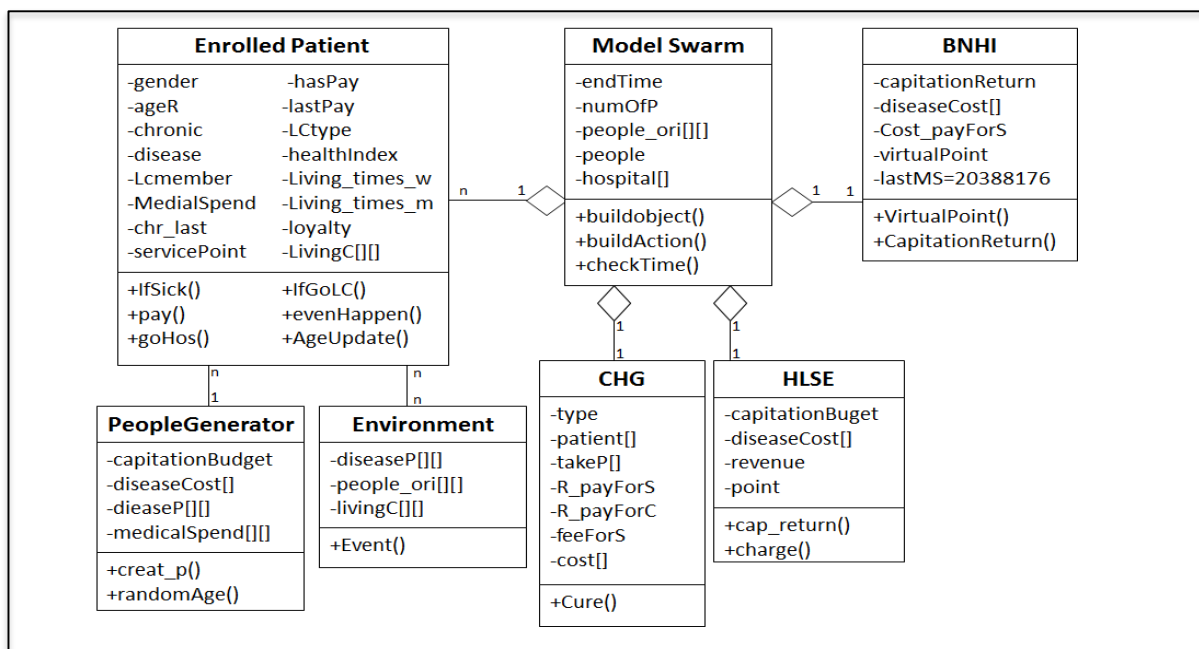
Enrolled Patient

-gender
-ageR
-chronic
-disease
-Lcmember
-MedialSpend
-chr_last
-servicePoint

-hasPay
-lastPay
-LCtype
-healthIndex
-Living_times_w
-Living_times_m
-loyalty
-LivingC[][]

+IfSick()
+pay()
+goHos()

+IfGoLC()
+evenHappen()
+AgeUpdate()

n 1

Model Swarm

-endTime
-numOfP
-people_ori[][]
-people
-hospital[]

+buildobject()
+buildAction()
+checkTime()

1 1

BNHI

-capitationReturn
-diseaseCost[]
-Cost_payForS
-virtualPoint
-lastMS=20388176

+VirtualPoint()
+CapitationReturn()

n
1

n
n

1
1

1
1

PeopleGenerator

-capitationBudget
-diseaseCost[]
-dieaseP[][]
-medicalSpend[][]

+creat_p()
+randomAge()

Environment

-diseaseP[][]
-people_ori[][]
-livingC[][]

+Event()

CHG

-type
-patient[]
-takeP[]
-R_payForS
-R_payForC
-feeForS
-cost[]

+Cure()

HLSE

-capitationBuget
-diseaseCost[]
-revenue
-point

+cap_return()
+charge()